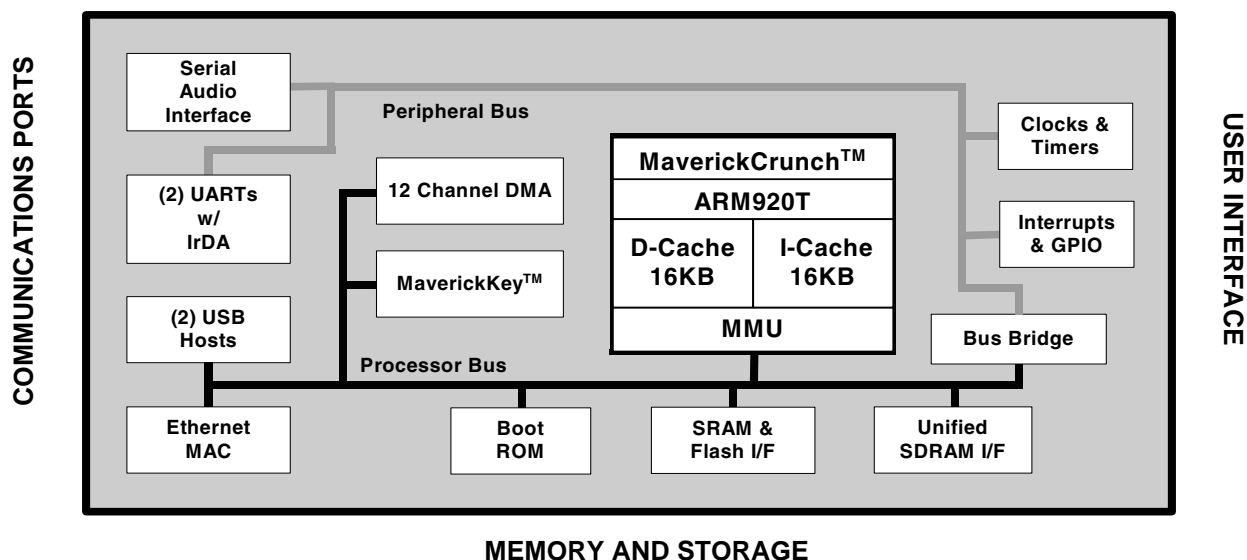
COMMUNICATIONS PORTS

Serial Audio Interface

Peripheral Bus

(2) UARTs w/ IrDA

12 Channel DMA

MaverickCrunch$^{TM}$

ARM920T

D-Cache 16KB

I-Cache 16KB

MMU

MaverickKey$^{TM}$

(2) USB Hosts

Processor Bus

Clocks & Timers

Interrupts & GPIO

Bus Bridge

Ethernet MAC

Boot ROM

SRAM & Flash I/F

Unified SDRAM I/F

USER INTERFACE

MEMORY AND STORAGE